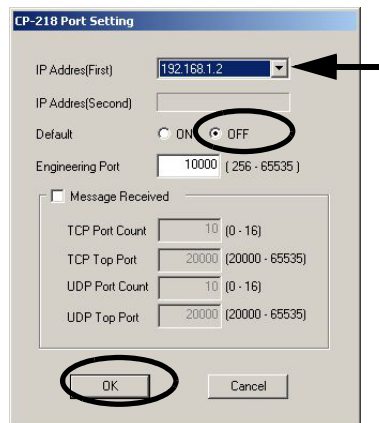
CP-218 Port Setting

IP Addres(First) 192.168.1.2

IP Addres(Second)

Default ON OFF

Engineering Port 10000 ( 256 - 65535 )

Message Received

TCP Port Count 10 (0 - 16)

TCP Top Port 20000 (20000 - 65535)

UDP Port Count 10 (0 - 16)

UDP Top Port 20000 (20000 - 65535)

OK

Cancel